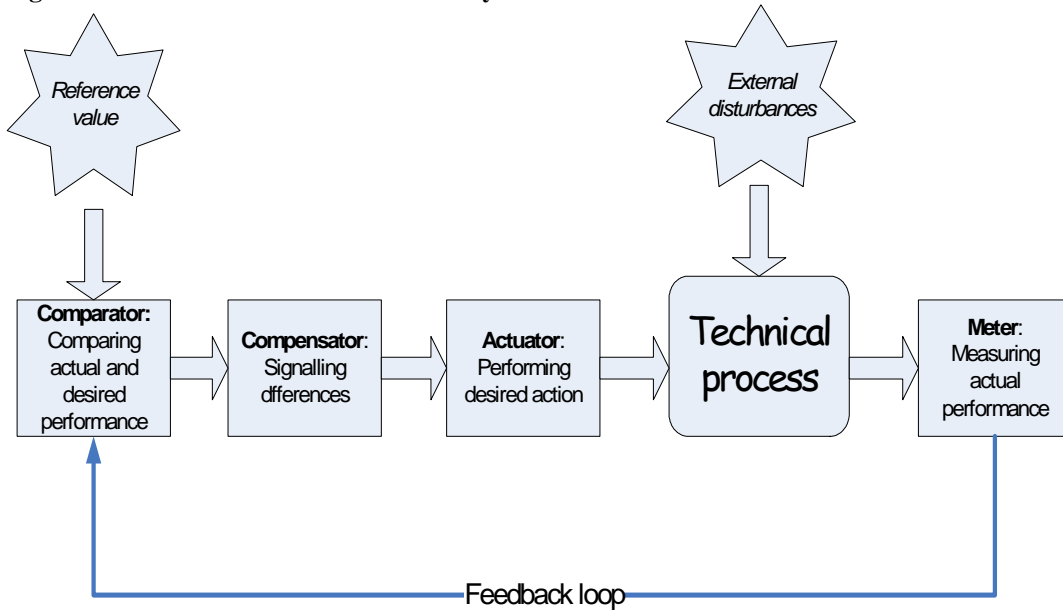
Reference value

External disturbances

**Comparator:** Comparing actual and desired performance

**Compensator**: Signalling dfferences

**Actuator**: Performing desired action

Technical process

**Meter**: Measuring actual performance

Feedback loop